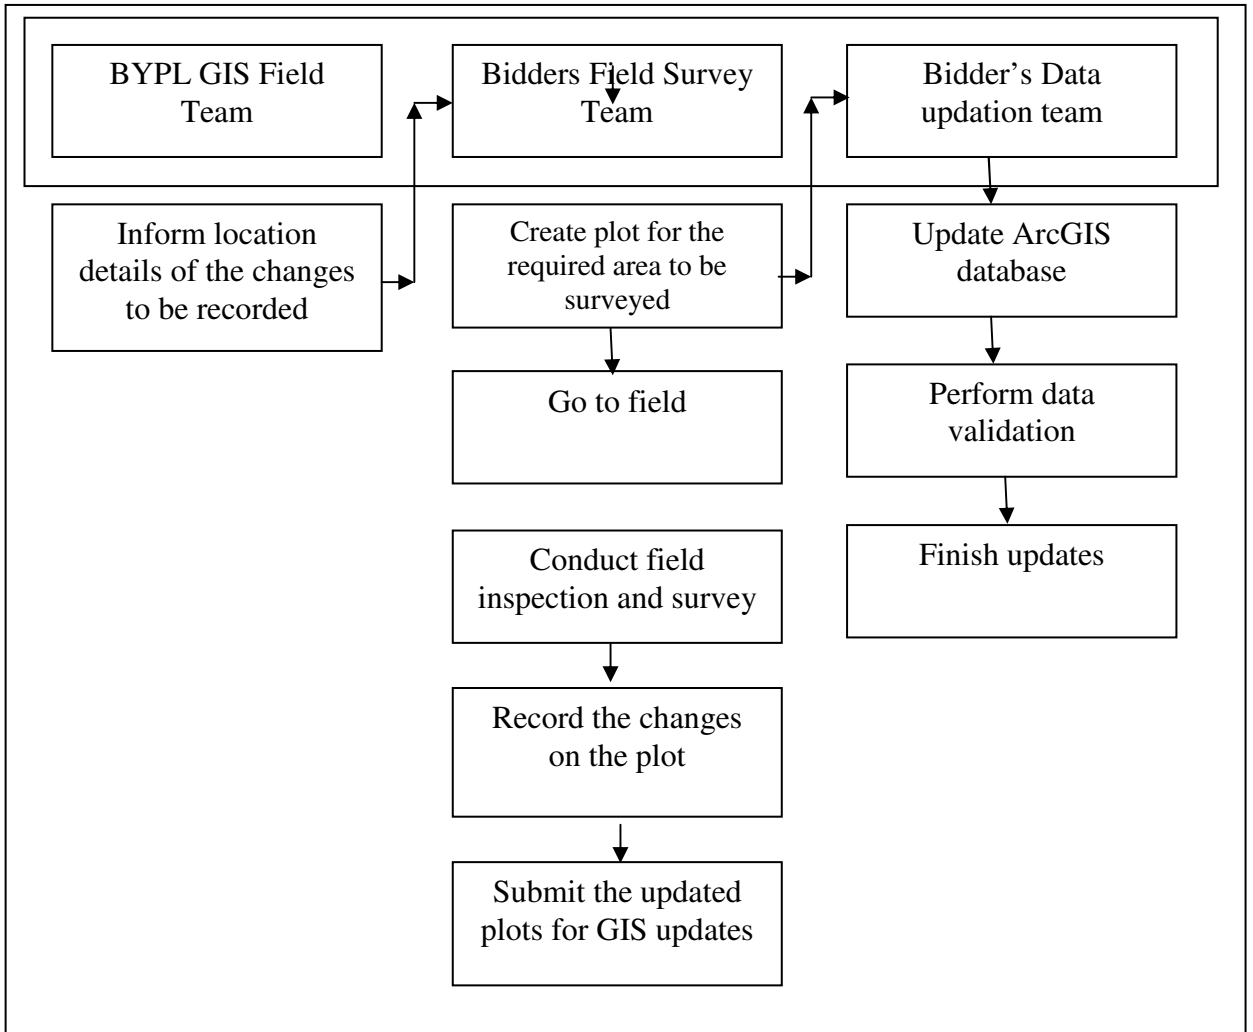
BYPL GIS Field Team

Bidders Field Survey Team

Bidder's Data updation team

Inform location details of the changes to be recorded

Create plot for the required area to be surveyed

Update ArcGIS database

Go to field

Perform data validation

Finish updates

Conduct field inspection and survey

Record the changes on the plot

Submit the updated plots for GIS updates